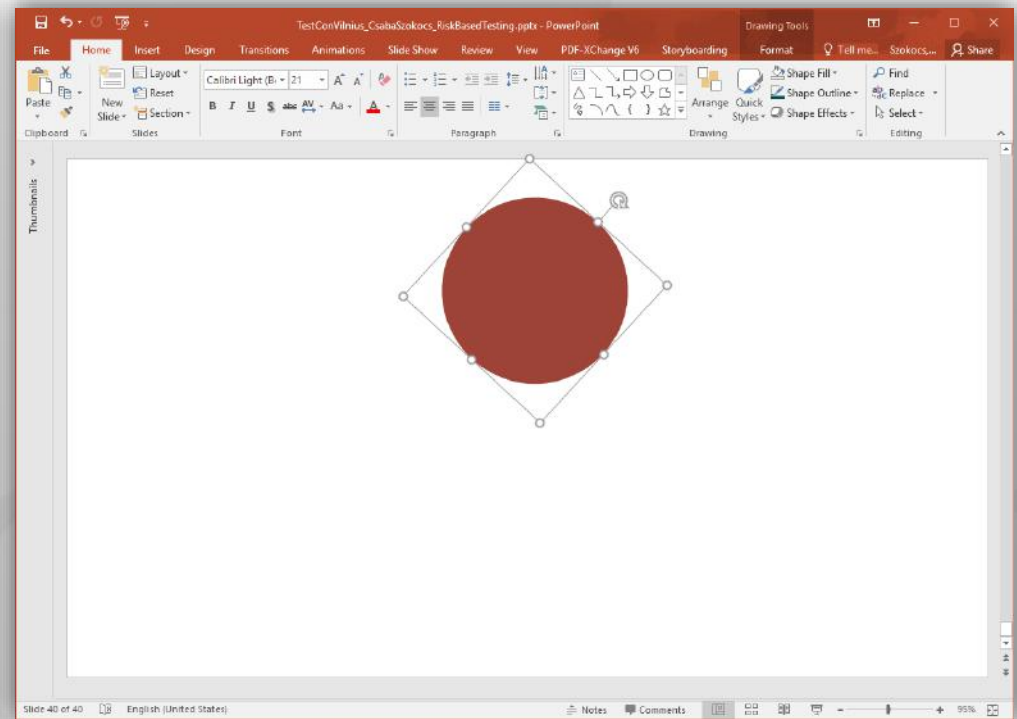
TestConVilnius_CsabaSzokocs_RiskBasedTesting.pptx - PowerPoint

Drawing Tools

File Home Insert Design Transitions Animations Slide Show Review View PDF-XChange V6 Storyboarding Format Tell me... Szokocs,... Share

Paste
New Slide
Layout
Reset
Section
Calibri Light (B
21
Arrange
Quick Styles
Shape Fill
Shape Outline
Shape Effects
Find
Replace
Select

Clipboard Slides Font Paragraph Drawing Editing

Thumbnails

Slide 40 of 40 English (United States) Notes Comments 95%